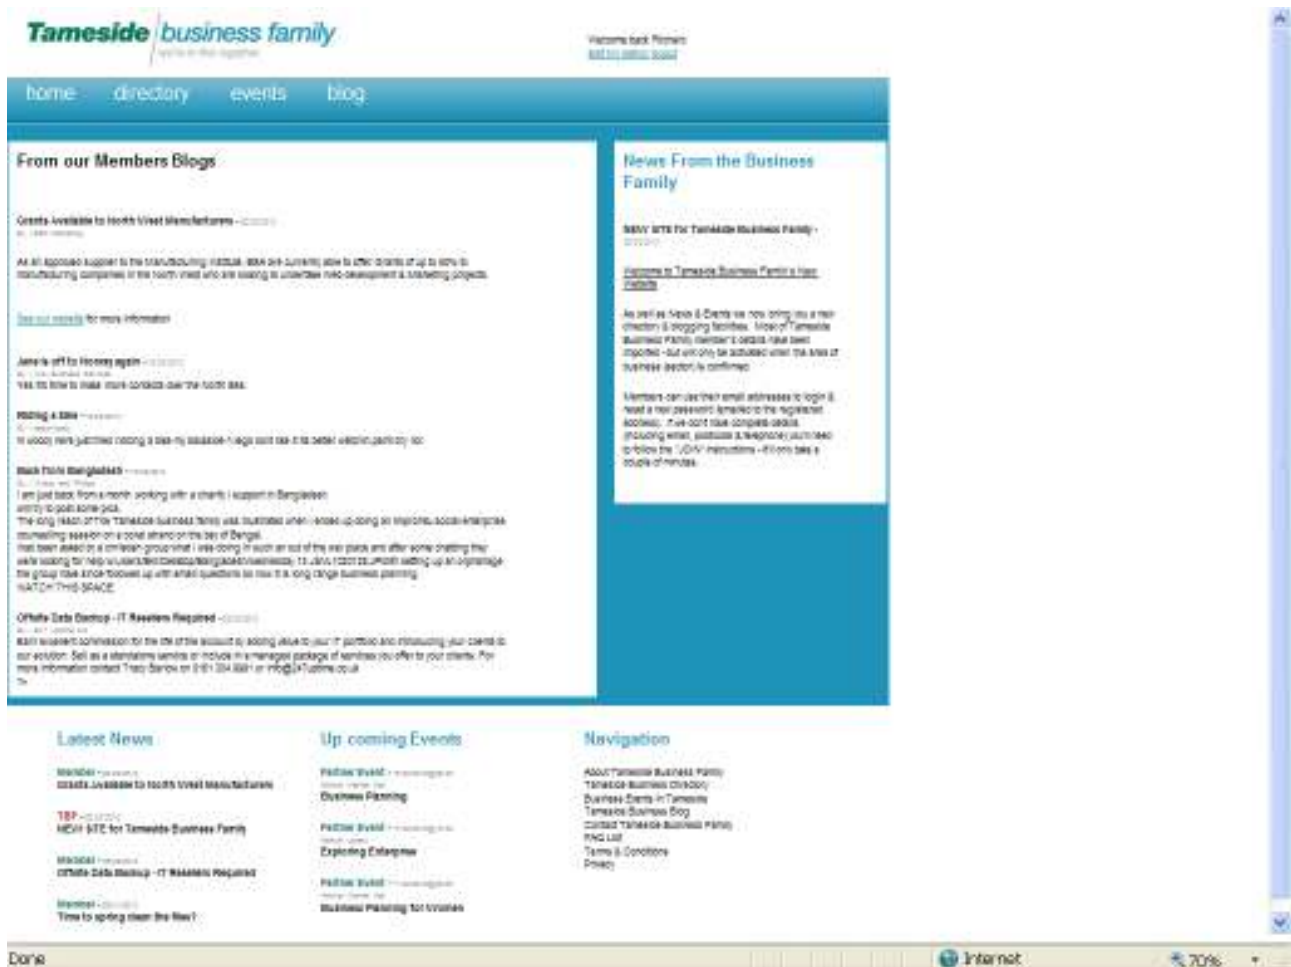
Tameside business family
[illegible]

Welcome back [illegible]
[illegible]

home directory events blog

From our Members Blogs

Grants Available to North West Manufacturers - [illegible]
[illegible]

As an approved supplier to the manufacturing institute, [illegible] are currently able to offer grants of up to 50% to manufacturing companies in the north west who are looking to undertake web development & marketing projects.

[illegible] for more information

Jane is off to Hockey again - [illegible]
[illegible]
Yes its time to make more contacts over the north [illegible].

Riding a Bike - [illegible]
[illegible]
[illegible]

Back from Bangladesh - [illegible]
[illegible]
I am just back from a month working with a charity I support in Bangladesh
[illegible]
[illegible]
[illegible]
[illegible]
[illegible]
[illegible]
WATCH THIS SPACE

Offsite Data Backup - IT Resellers Required - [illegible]
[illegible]
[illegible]
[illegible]
more information contact Tracy Barlow on 0161 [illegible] or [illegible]

News From the Business Family

NEW SITE for Tameside Business Family - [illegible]

Welcome to Tameside Business Family's New Website

As well as News & Events we now bring you a new directory & blogging facilities. Most of Tameside Business Family member's details have been imported - but will only be activated when the area of business section is confirmed.

Members can use their email addresses to login & request a new password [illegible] to the registered address. If we don't have complete details (including email, postcode & telephone) you'll need to follow the "JOIN" instructions - it'll only take a couple of minutes.

Latest News

Member - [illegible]
Grants Available to North West Manufacturers

TBF - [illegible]
NEW SITE for Tameside Business Family

Member - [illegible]
Offsite Data Backup - IT Resellers Required

Member - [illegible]
Time to spring clean the files?

Up coming Events

Partner Event - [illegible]
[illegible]
Business Planning

Partner Event - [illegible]
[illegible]
Exploring Enterprise

Partner Event - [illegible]
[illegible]
Business Planning for Women

Navigation

About Tameside Business Family
Tameside Business Directory
Business Events in Tameside
Tameside Business Blog
Contact Tameside Business Family
FAQ List
Terms & Conditions
Privacy

Done
Internet
70%